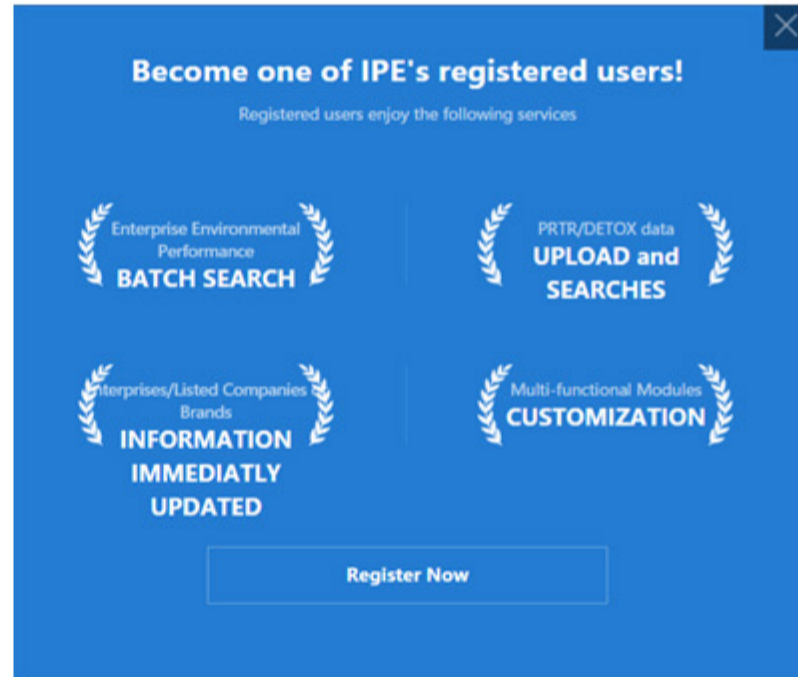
Become one of IPE's registered users!

Registered users enjoy the following services

Enterprise Environmental Performance
BATCH SEARCH

PRTR/DETOX data
UPLOAD and SEARCHES

nterprises/Listed Companies Brands
INFORMATION IMMEDIATLY UPDATED

Multi-functional Modules
CUSTOMIZATION

Register Now